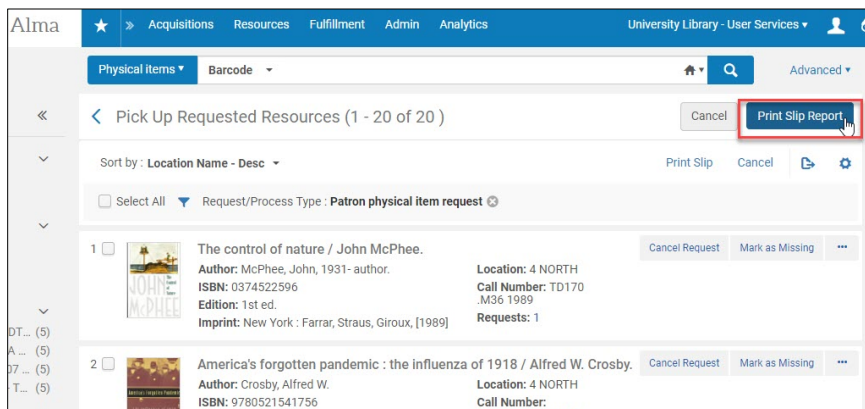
Alma

» Acquisitions Resources Fulfillment Admin Analytics University Library - User Services ▾

Physical items ▾ Barcode ▾ Advanced ▾

«

Pick Up Requested Resources (1 - 20 of 20 )

Cancel Print Slip Report

Sort by : Location Name - Desc ▾ Print Slip Cancel

Select All Request/Process Type : Patron physical item request

1 The control of nature / John McPhee.
Author: McPhee, John, 1931- author.
ISBN: 0374522596
Edition: 1st ed.
Imprint: New York : Farrar, Straus, Giroux, [1989]
Location: 4 NORTH
Call Number: TD170 .M36 1989
Requests: 1
Cancel Request Mark as Missing ···

JOHN McPHEE

2 America's forgotten pandemic : the influenza of 1918 / Alfred W. Crosby.
Author: Crosby, Alfred W.
ISBN: 9780521541756
Location: 4 NORTH
Call Number:
Cancel Request Mark as Missing ···

DT... (5)
A ... (5)
07 ... (5)
- T... (5)